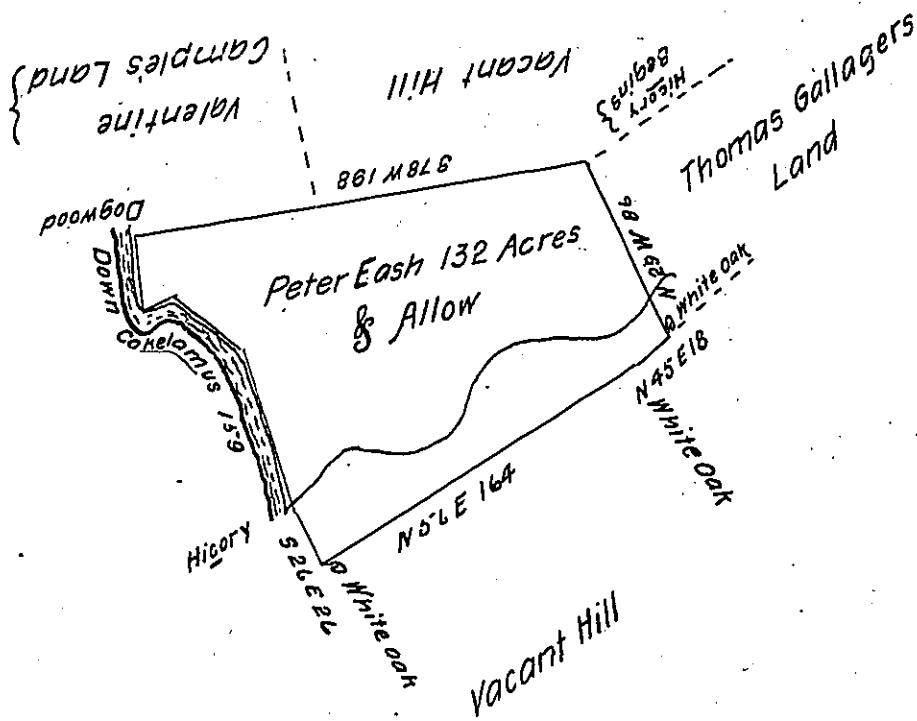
Valentine Camples Land

Vacant Hill

Hicory Begins

Thomas Gallagers Land

S 78 W 198

Dogwood

N 29 W 98

Peter Eash 132 Acres & Allow

White oak

Down Cokelomus 159

N 45 E 18

White Oak

N 56 E 164

Hicory

S 26 E 26

White oak

Vacant Hill